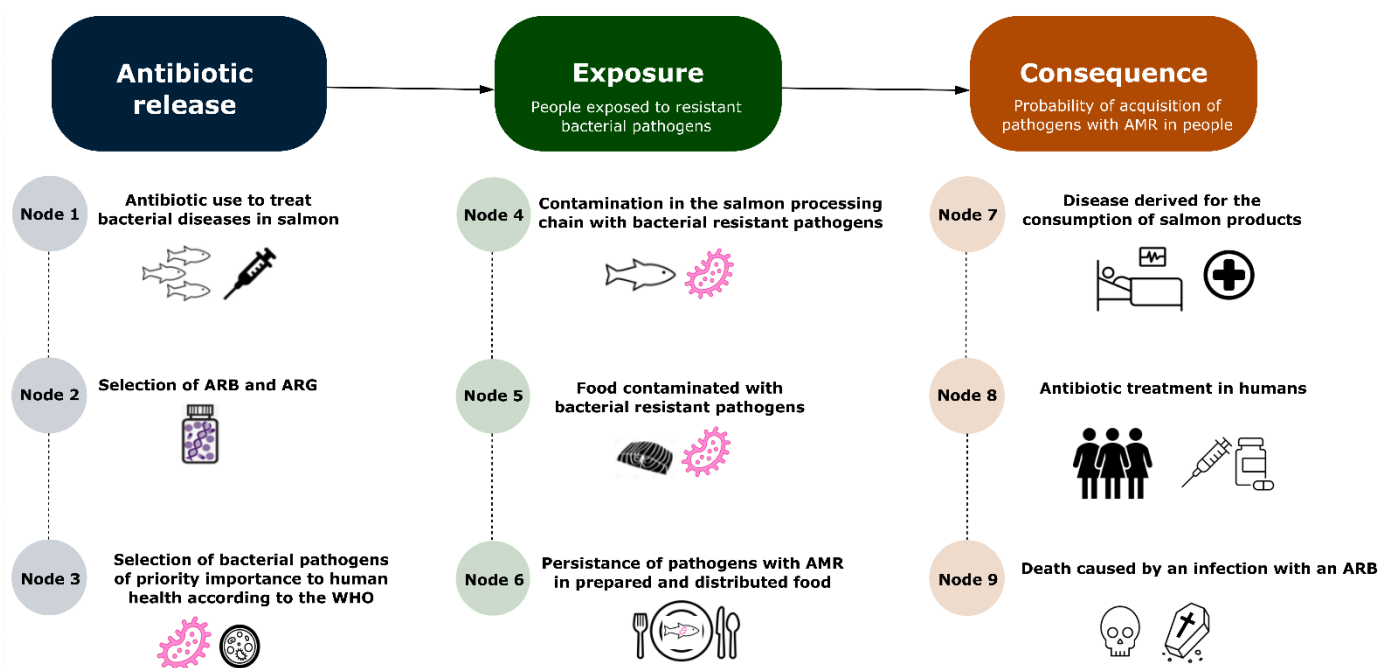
Antibiotic release

Exposure
People exposed to resistant bacterial pathogens

Consequence
Probability of acquisition of pathogens with AMR in people

Node 1
Antibiotic use to treat bacterial diseases in salmon

Node 2
Selection of ARB and ARG

Node 3
Selection of bacterial pathogens of priority importance to human health according to the WHO

Node 4
Contamination in the salmon processing chain with bacterial resistant pathogens

Node 5
Food contaminated with bacterial resistant pathogens

Node 6
Persistance of pathogens with AMR in prepared and distributed food

Node 7
Disease derived for the consumption of salmon products

Node 8
Antibiotic treatment in humans

Node 9
Death caused by an infection with an ARB